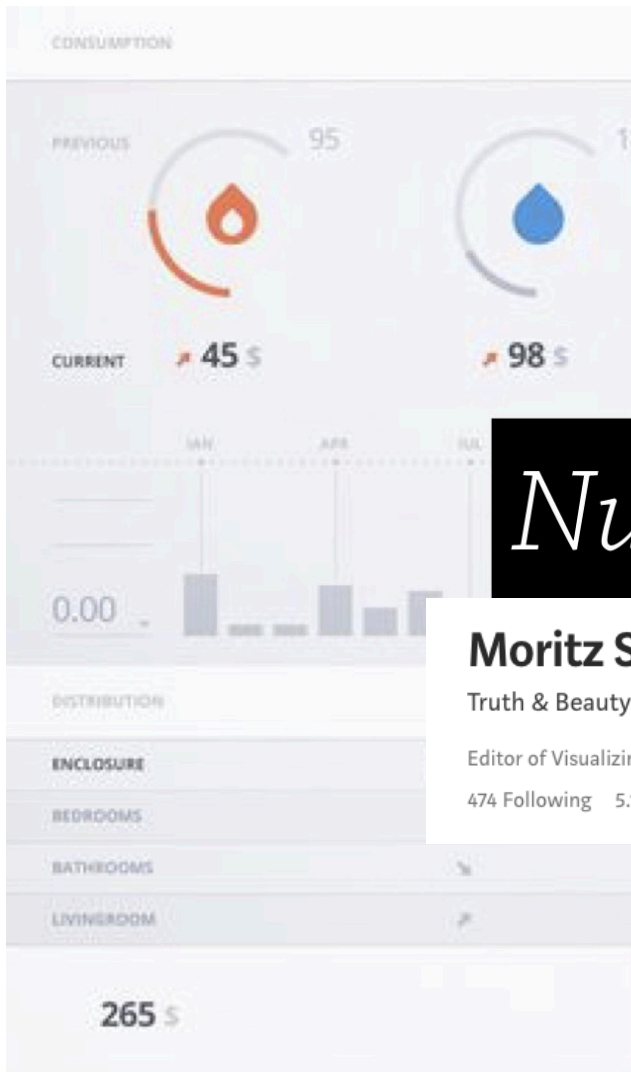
CONSUMPTION

PREVIOUS

95

1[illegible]

CURRENT

45 $

98 $

JAN

APR

JUL

0.00

Nu

Moritz S

Truth & Beauty

Editor of Visualizi

474 Following 5.

DISTRIBUTION

ENCLOSURE

BEDROOMS

BATHROOMS

LIVINGROOM

265 $